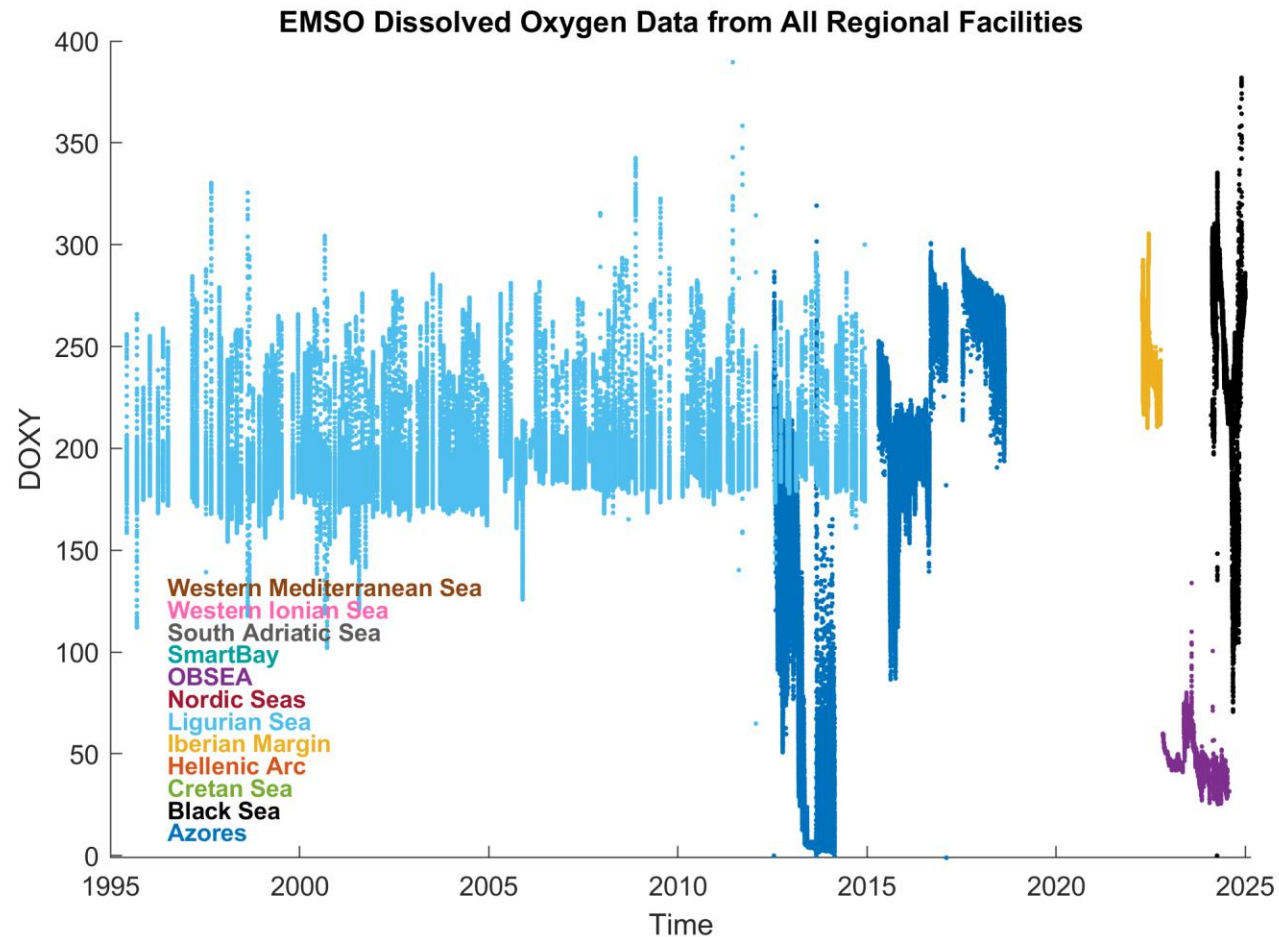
EMSO Dissolved Oxygen Data from All Regional Facilities

400
350
300
250
200
150
100
50
0

DOXY

Western Mediterranean Sea
Western Ionian Sea
South Adriatic Sea
SmartBay
OBSEA
Nordic Seas
Ligurian Sea
Iberian Margin
Hellenic Arc
Cretan Sea
Black Sea
Azores

1995
2000
2005
2010
2015
2020
2025

Time